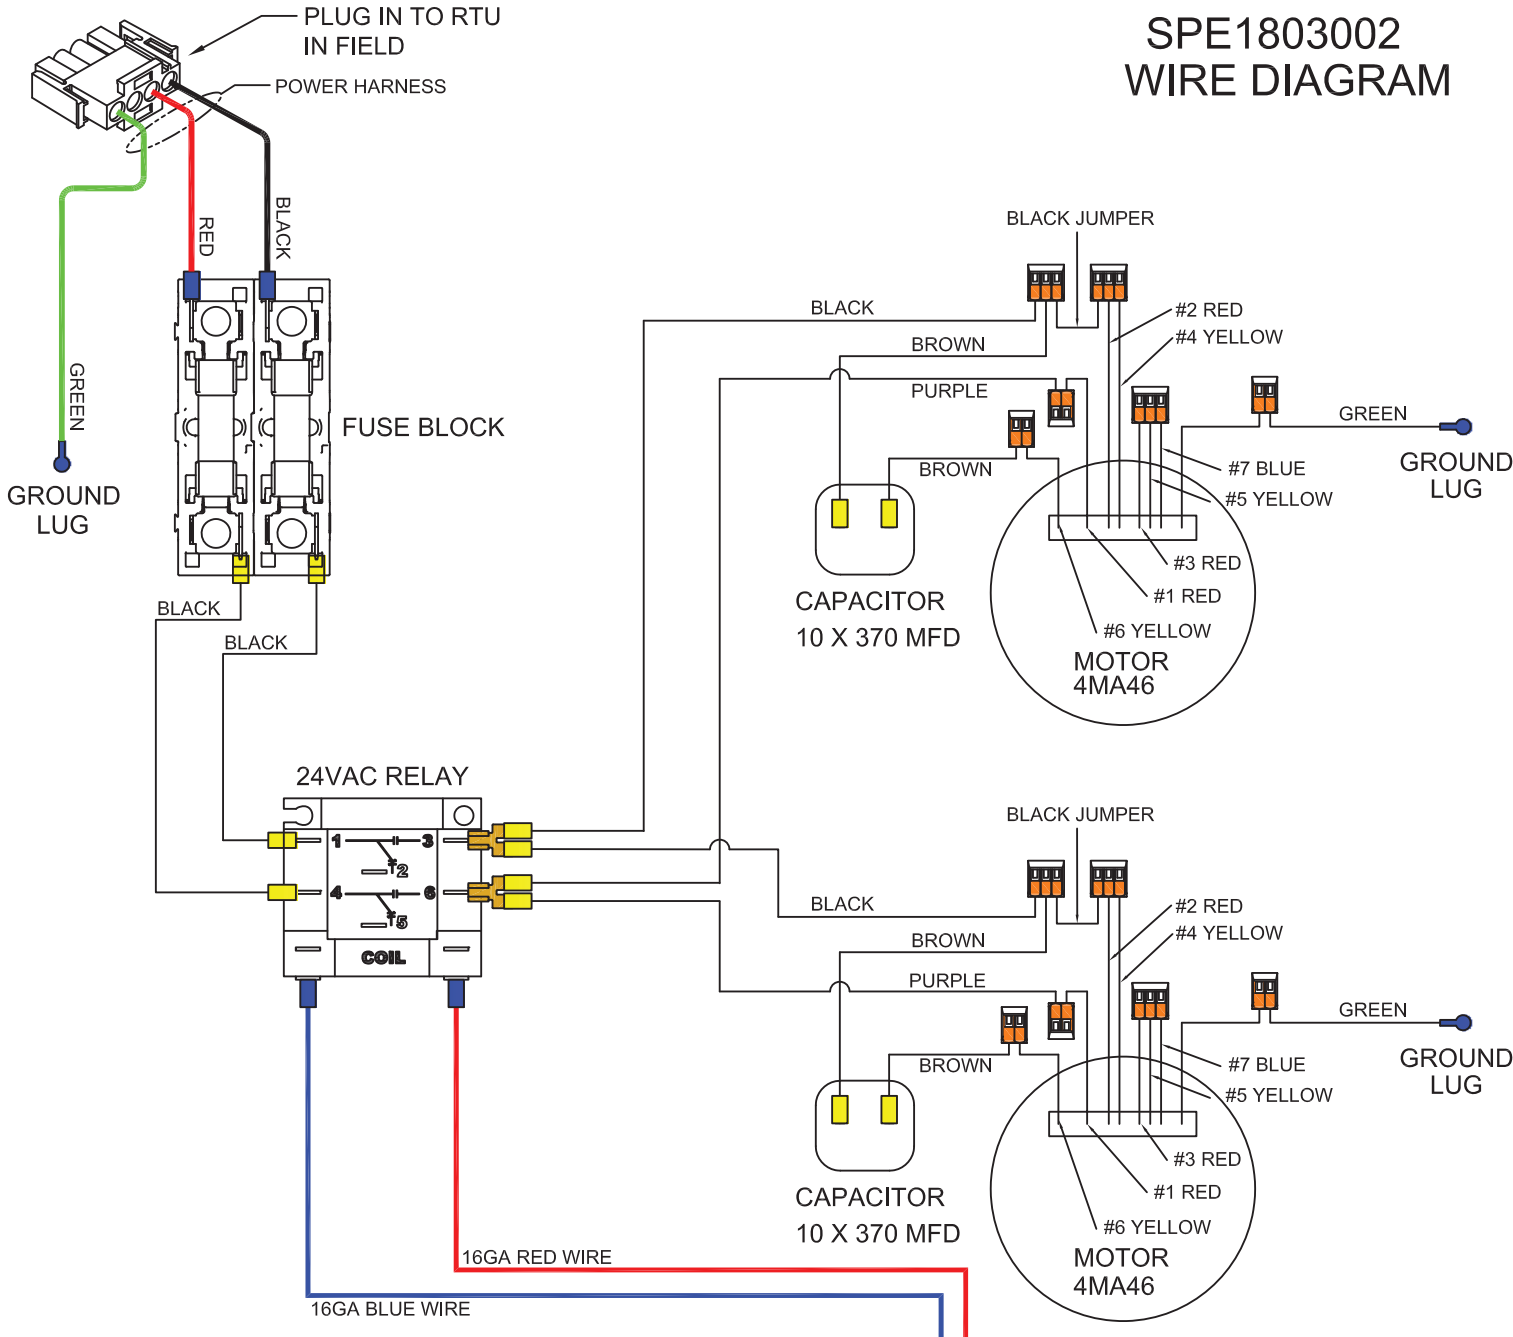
SPE1803002
WIRE DIAGRAM

PLUG IN TO RTU
IN FIELD

POWER HARNESS

RED

BLACK

GREEN

GROUND
LUG

FUSE BLOCK

BLACK

BLACK

24VAC RELAY

1
3
2
4
6
5

COIL

BLACK JUMPER

BLACK

BROWN

PURPLE

#2 RED

#4 YELLOW

GREEN

GROUND
LUG

BROWN

#7 BLUE

#5 YELLOW

#3 RED

#1 RED

#6 YELLOW

CAPACITOR
10 X 370 MFD

MOTOR
4MA46

BLACK JUMPER

BLACK

BROWN

PURPLE

#2 RED

#4 YELLOW

GREEN

GROUND
LUG

BROWN

#7 BLUE

#5 YELLOW

#3 RED

#1 RED

#6 YELLOW

CAPACITOR
10 X 370 MFD

MOTOR
4MA46

16GA RED WIRE

16GA BLUE WIRE